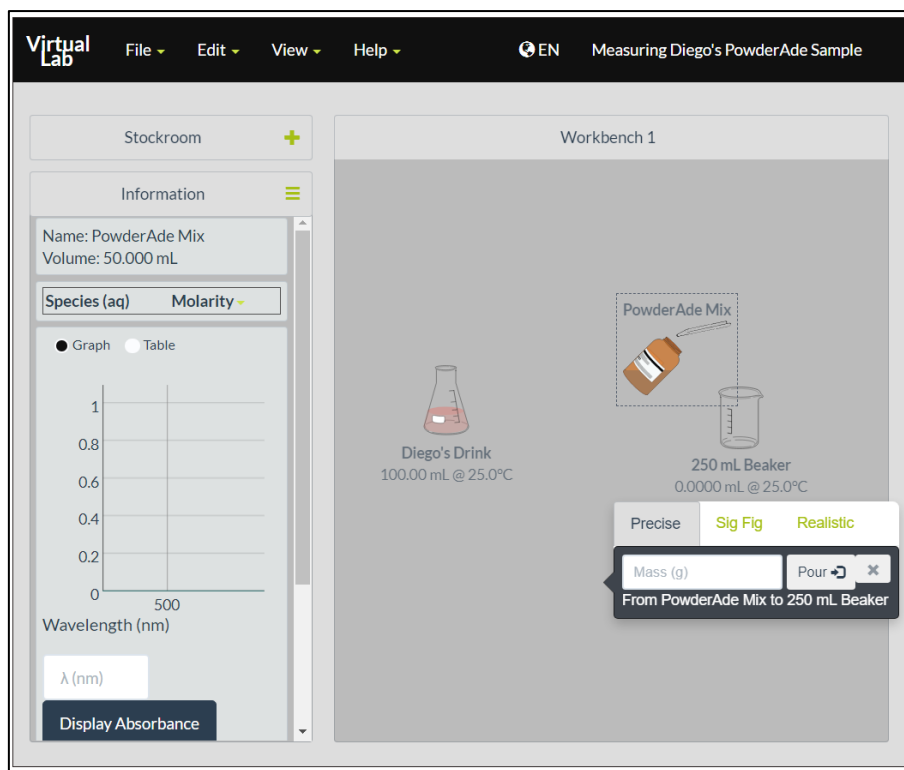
Virtual Lab File Edit View Help EN Measuring Diego's PowderAde Sample

Stockroom +

Information

Name: PowderAde Mix
Volume: 50.000 mL

Species (aq) Molarity

Graph Table

1
0.8
0.6
0.4
0.2
0
500
Wavelength (nm)

λ (nm)

Display Absorbance

Workbench 1

PowderAde Mix

Diego's Drink
100.00 mL @ 25.0°C

250 mL Beaker
0.0000 mL @ 25.0°C

Precise Sig Fig Realistic

Mass (g) Pour ✖
From PowderAde Mix to 250 mL Beaker